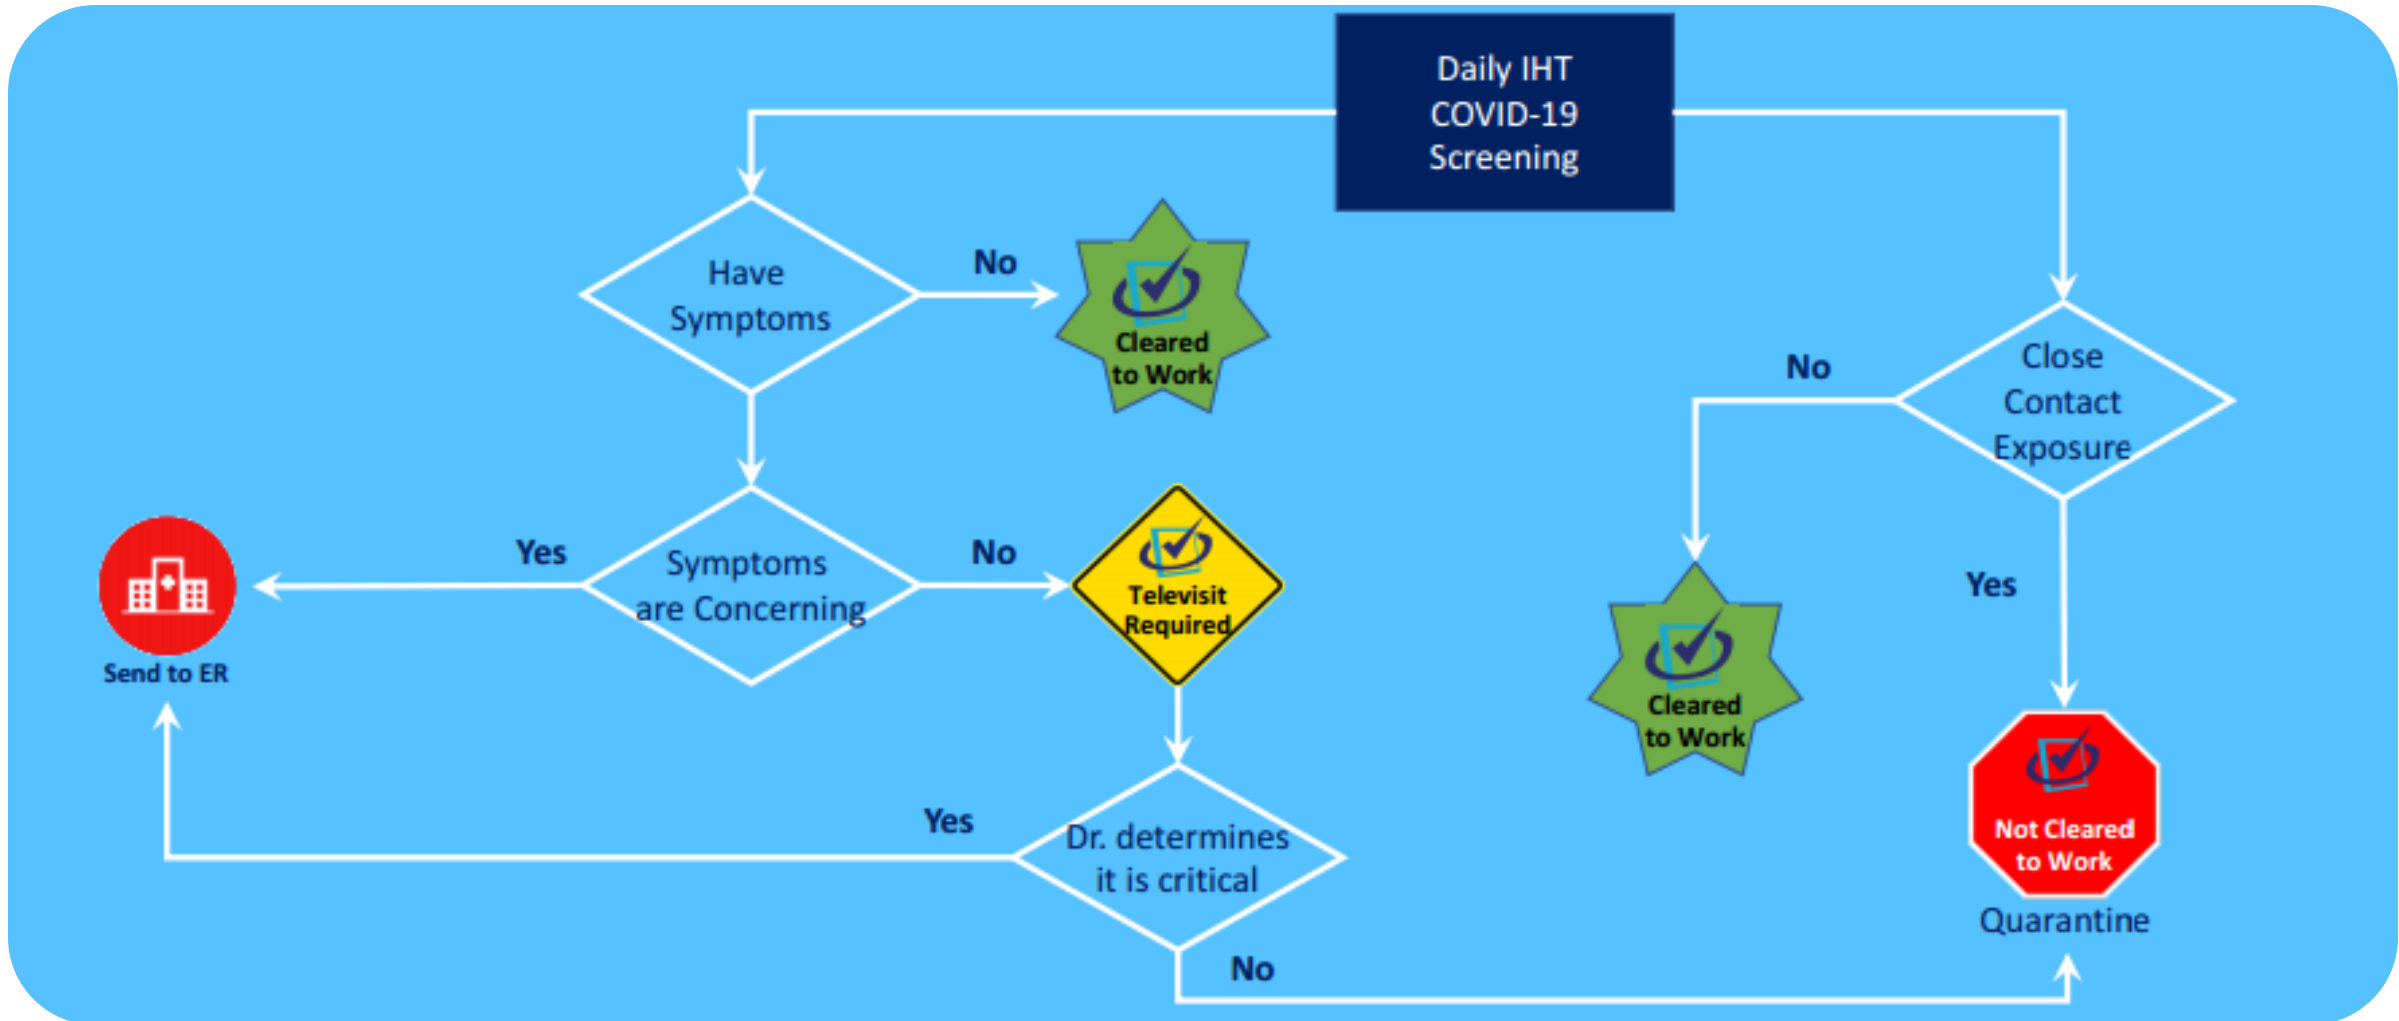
Daily IHT COVID-19 Screening

Have Symptoms

No

Cleared to Work

Symptoms are Concerning

Yes

No

Send to ER

Televisit Required

Dr. determines it is critical

Yes

No

Close Contact Exposure

No

Yes

Cleared to Work

Not Cleared to Work

Quarantine